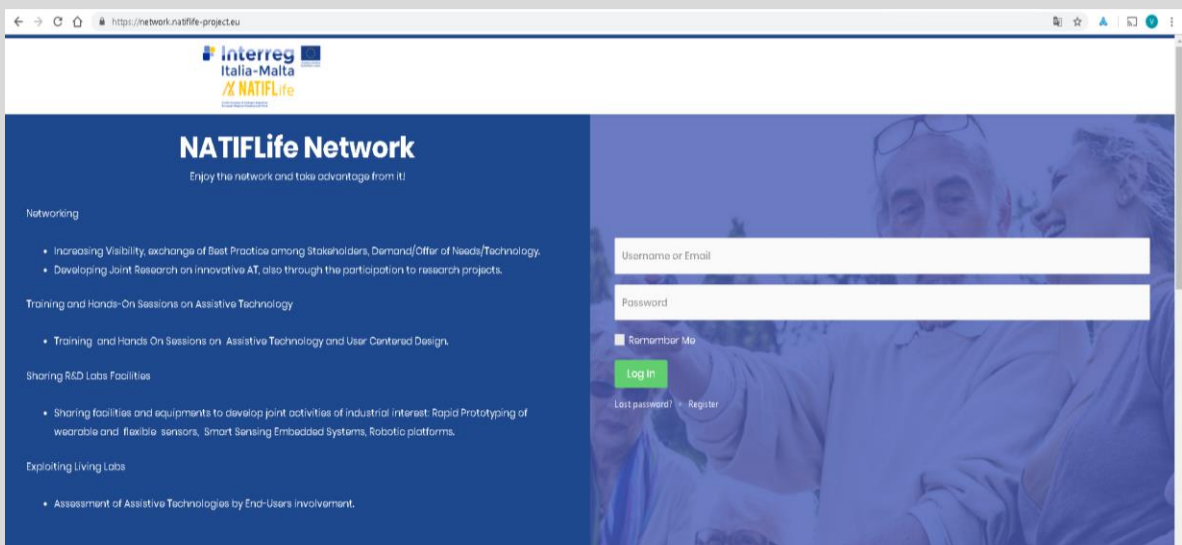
https://network.natiflife-project.eu

Interreg
Italia-Malta
NATIFLife

NATIFLife Network

Enjoy the network and take advantage from it!

Networking

- Increasing Visibility, exchange of Best Practice among Stakeholders, Demand/Offer of Needs/Technology.
- Developing Joint Research on innovative AT, also through the participation to research projects.

Training and Hands-On Sessions on Assistive Technology

- Training and Hands On Sessions on Assistive Technology and User Centered Design.

Sharing R&D Labs Facilities

- Sharing facilities and equipments to develop joint activities of industrial interest: Rapid Prototyping of wearable and flexible sensors, Smart Sensing Embedded Systems, Robotic platforms.

Exploiting Living Labs

- Assessment of Assistive Technologies by End-Users involvement.

Username or Email

Password

Remember Me

Log In

Lost password? • Register